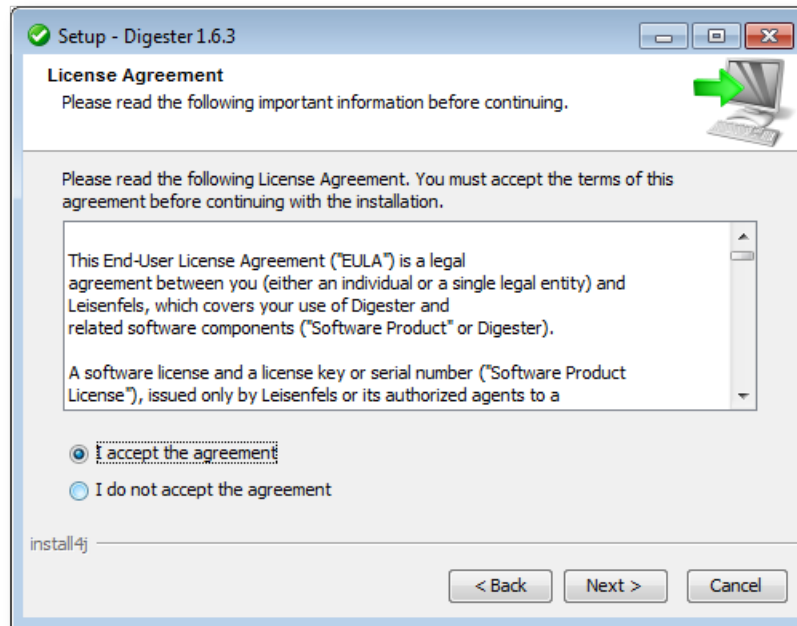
Setup - Digester 1.6.3

License Agreement
Please read the following important information before continuing.

Please read the following License Agreement. You must accept the terms of this agreement before continuing with the installation.

This End-User License Agreement ("EULA") is a legal agreement between you (either an individual or a single legal entity) and Leisenfels, which covers your use of Digester and related software components ("Software Product" or Digester).

A software license and a license key or serial number ("Software Product License"), issued only by Leisenfels or its authorized agents to a

I accept the agreement
I do not accept the agreement

install4j

< Back
Next >
Cancel